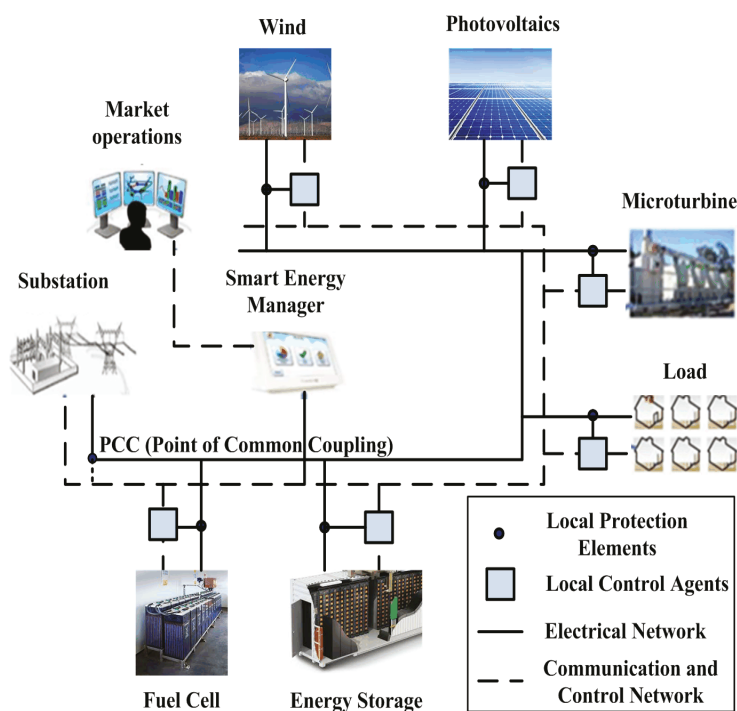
Wind

Photovoltaics

Market operations

Microturbine

Substation

Smart Energy Manager

Load

PCC (Point of Common Coupling)

Local Protection Elements

Local Control Agents

Electrical Network

Communication and Control Network

Fuel Cell

Energy Storage